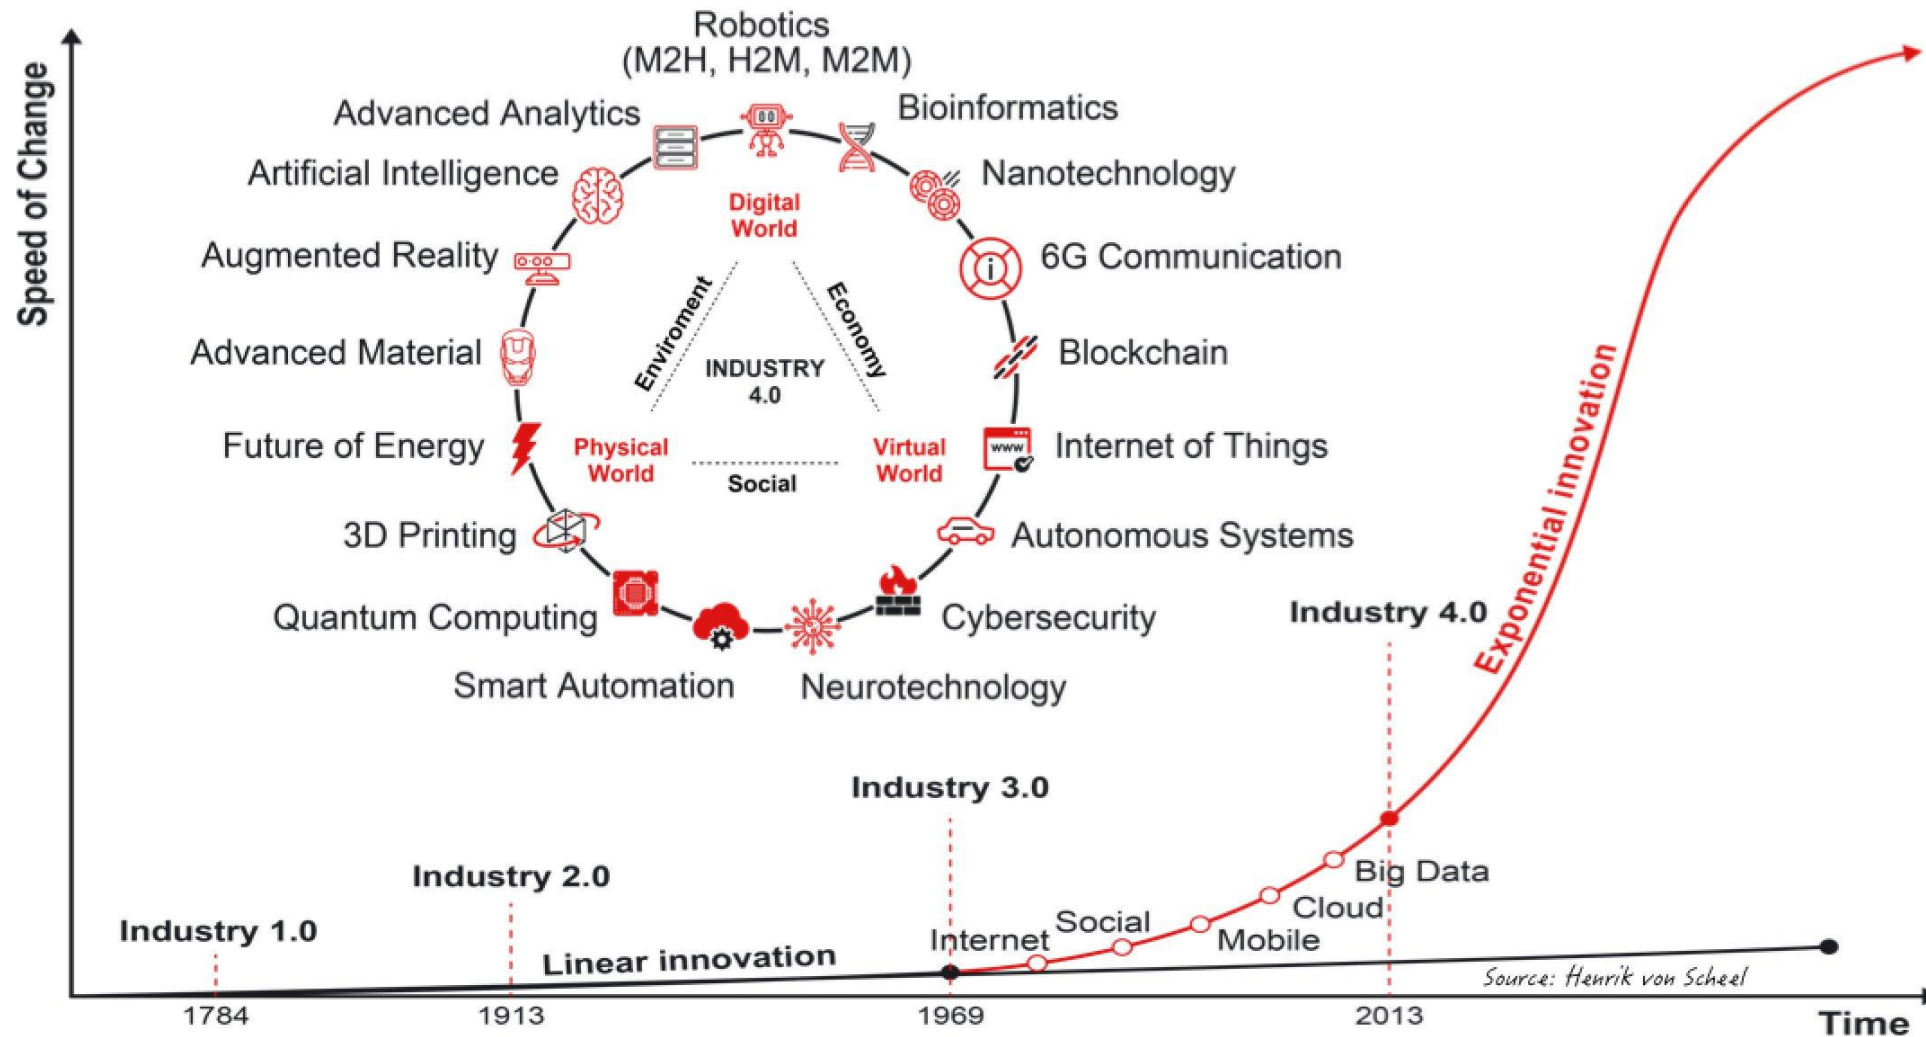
Speed of Change

Robotics
(M2H, H2M, M2M)

Advanced Analytics

Bioinformatics

Artificial Intelligence

Nanotechnology

Digital World

Augmented Reality

6G Communication

Enviroment

Economy

Advanced Material

INDUSTRY 4.0

Blockchain

Future of Energy

Physical World

Virtual World

Internet of Things

Social

3D Printing

Autonomous Systems

Quantum Computing

Cybersecurity

Smart Automation

Neurotechnology

Industry 4.0

Exponential innovation

Industry 3.0

Industry 2.0

Big Data

Cloud

Social

Mobile

Industry 1.0

Internet

Linear innovation

Source: Henrik von Scheel

1784

1913

1969

2013

Time